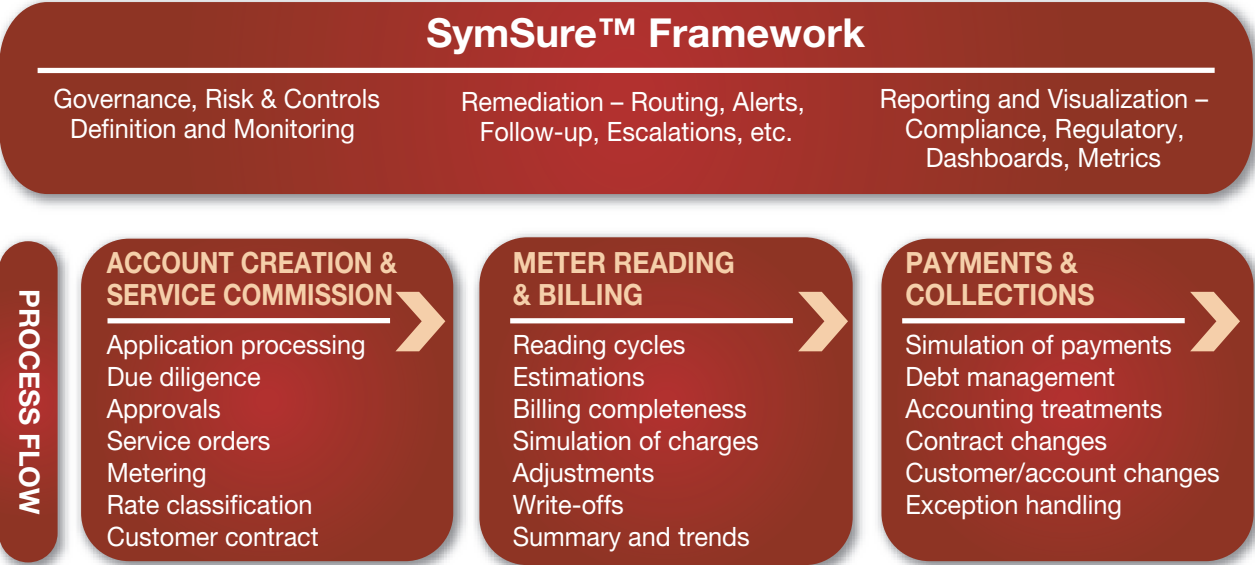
SymSure™ Framework

Governance, Risk & Controls Definition and Monitoring

Remediation – Routing, Alerts, Follow-up, Escalations, etc.

Reporting and Visualization – Compliance, Regulatory, Dashboards, Metrics

PROCESS FLOW

ACCOUNT CREATION & SERVICE COMMISSION

Application processing
Due diligence
Approvals
Service orders
Metering
Rate classification
Customer contract

METER READING & BILLING

Reading cycles
Estimations
Billing completeness
Simulation of charges
Adjustments
Write-offs
Summary and trends

PAYMENTS & COLLECTIONS

Simulation of payments
Debt management
Accounting treatments
Contract changes
Customer/account changes
Exception handling